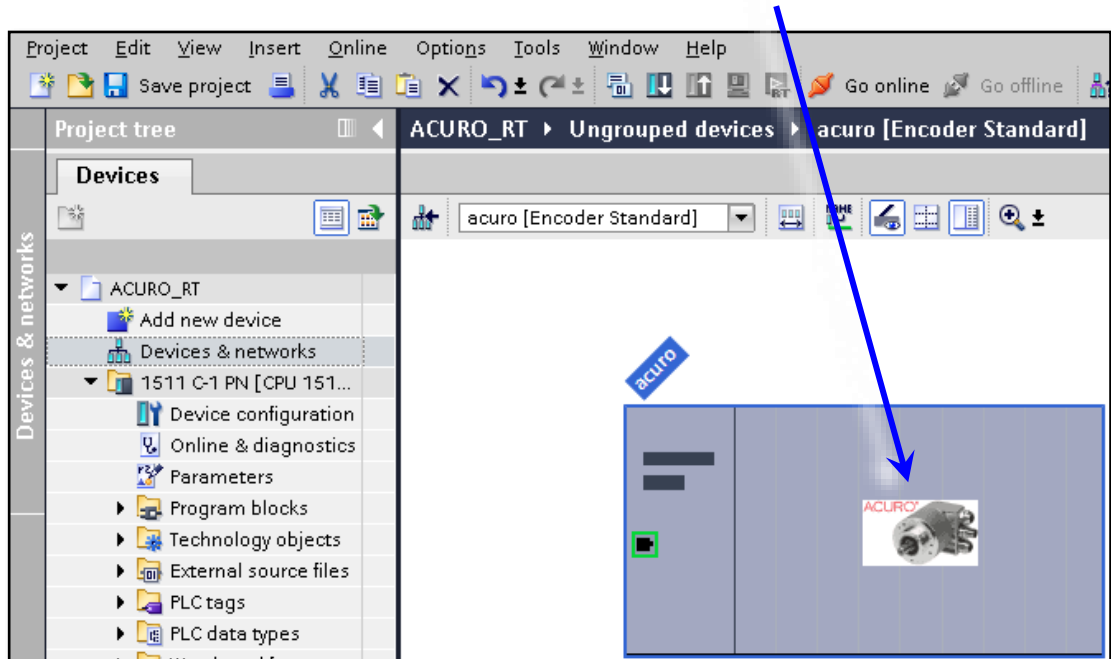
Project Edit View Insert Online Options Tools Window Help

Save project Go online Go offline

Project tree

Devices

Devices & networks

ACURO_RT

Add new device

Devices & networks

1511 C-1 PN [CPU 151...

Device configuration

Online & diagnostics

Parameters

Program blocks

Technology objects

External source files

PLC tags

PLC data types

ACURO_RT ▸ Ungrouped devices ▸ acuro [Encoder Standard]

acuro [Encoder Standard]

acuro

ACURO